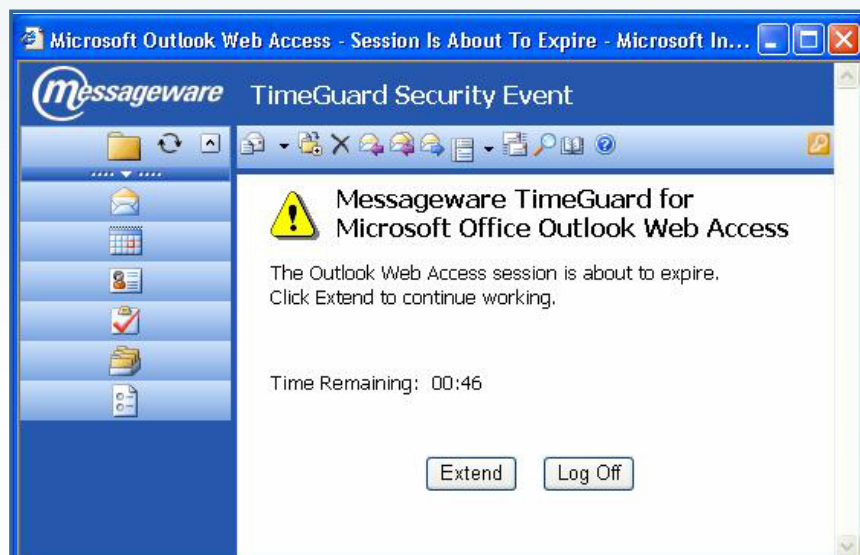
Microsoft Outlook Web Access - Session Is About To Expire - Microsoft In...

messageware TimeGuard Security Event

Messageware TimeGuard for Microsoft Office Outlook Web Access

The Outlook Web Access session is about to expire.
Click Extend to continue working.

Time Remaining: 00:46

Extend Log Off